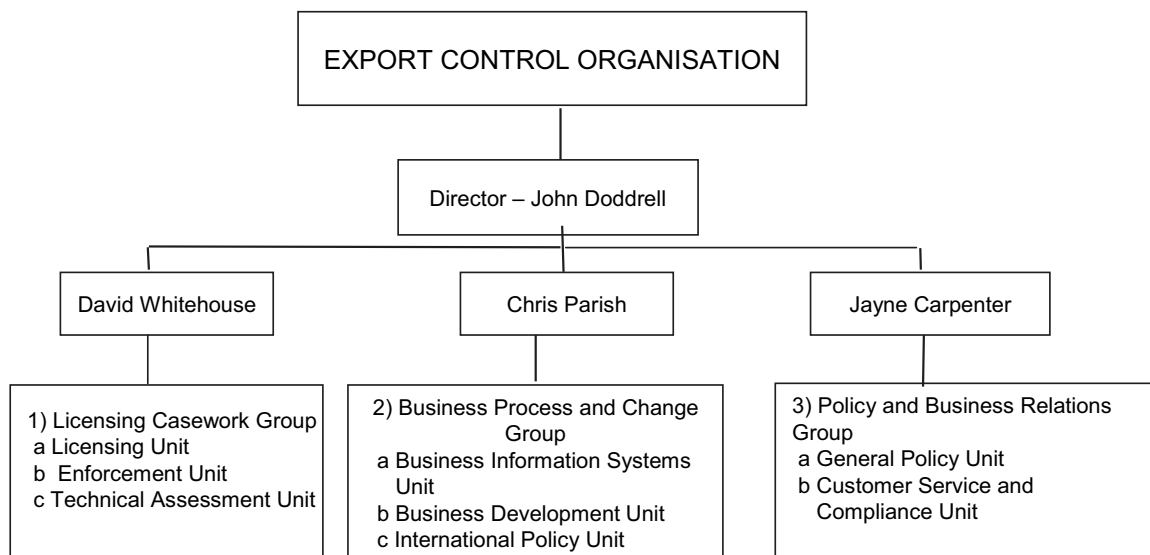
EXPORT CONTROL ORGANISATION

Director – John Doddrell

David Whitehouse

Chris Parish

Jayne Carpenter

1) Licensing Casework Group
a Licensing Unit
b Enforcement Unit
c Technical Assessment Unit

2) Business Process and Change Group
a Business Information Systems Unit
b Business Development Unit
c International Policy Unit

3) Policy and Business Relations Group
a General Policy Unit
b Customer Service and Compliance Unit